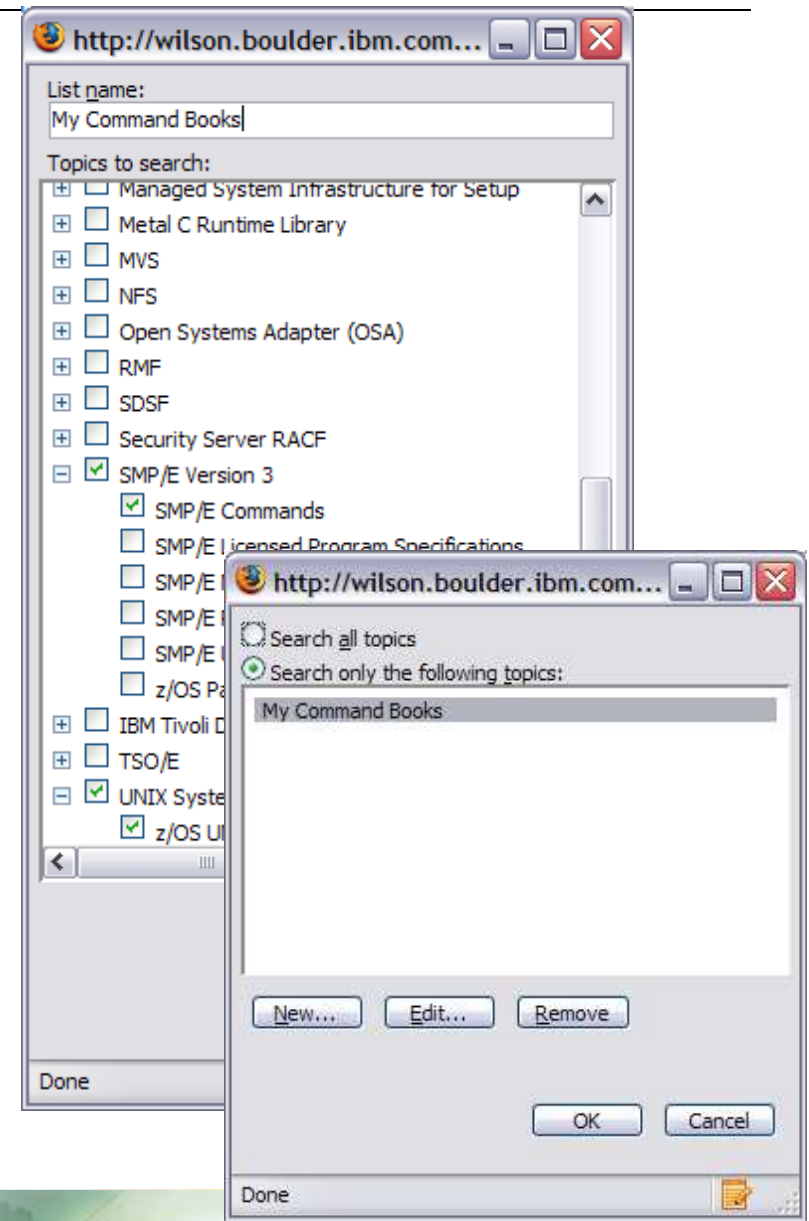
http://wilson.boulder.ibm.com...

List name:
My Command Books

Topics to search:
Managed System Infrastructure for Setup
Metal C Runtime Library
MVS
NFS
Open Systems Adapter (OSA)
RMF
SDSF
Security Server RACF
SMP/E Version 3
SMP/E Commands
SMP/E Licensed Program Specifications
SMP/E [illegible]
SMP/E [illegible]
SMP/E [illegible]
z/OS Pa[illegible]
IBM Tivoli D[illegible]
TSO/E
UNIX Syste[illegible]
z/OS U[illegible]

Done

http://wilson.boulder.ibm.com...

Search all topics
Search only the following topics:
My Command Books

New... Edit... Remove

OK Cancel

Done